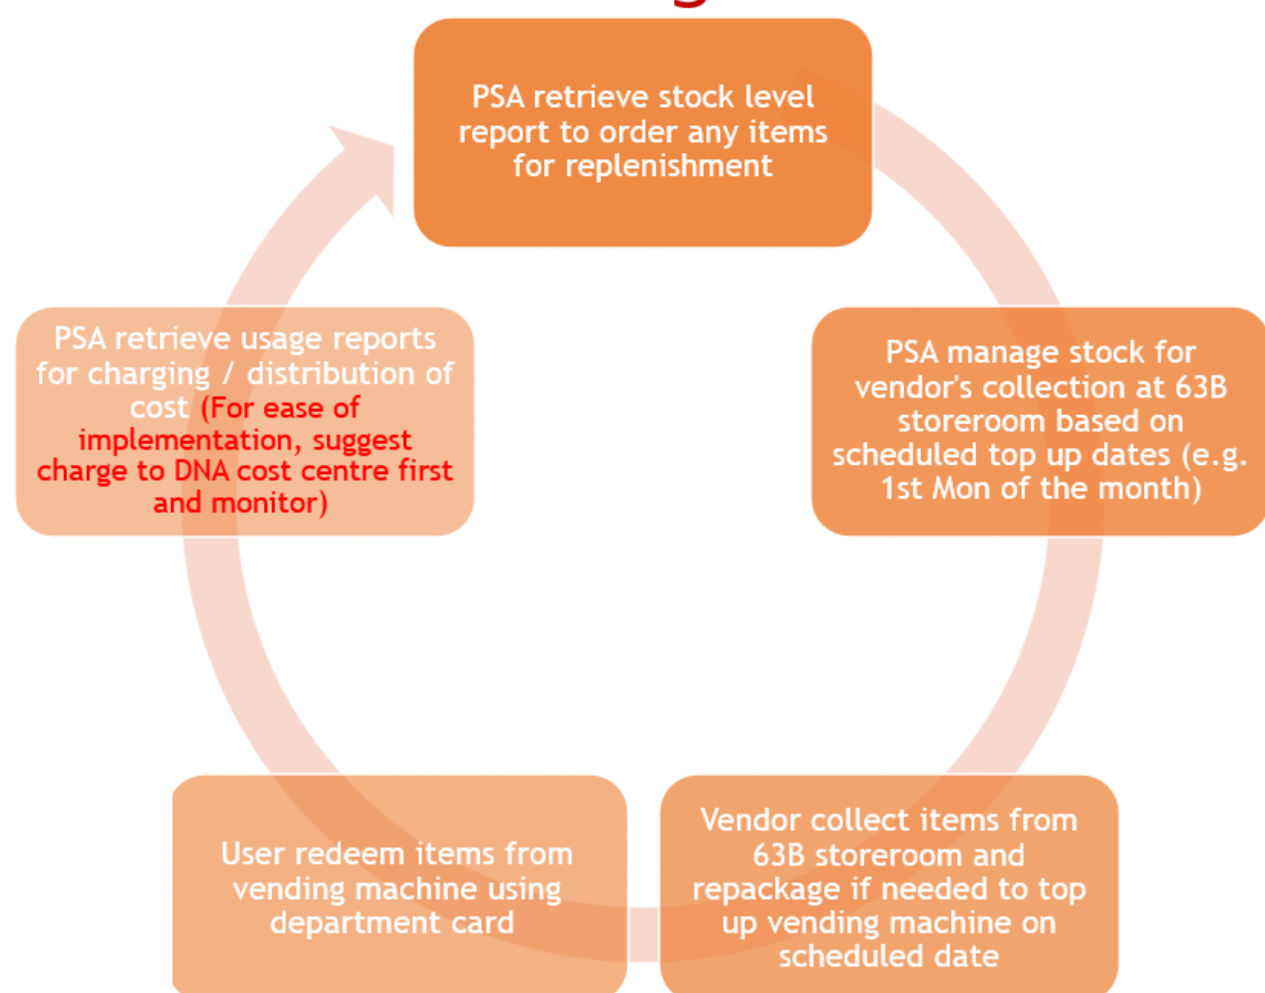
PSA retrieve stock level report to order any items for replenishment

PSA manage stock for vendor's collection at 63B storeroom based on scheduled top up dates (e.g. 1st Mon of the month)

Vendor collect items from 63B storeroom and repackage if needed to top up vending machine on scheduled date

User redeem items from vending machine using department card

PSA retrieve usage reports for charging / distribution of cost (For ease of implementation, suggest charge to DNA cost centre first and monitor)